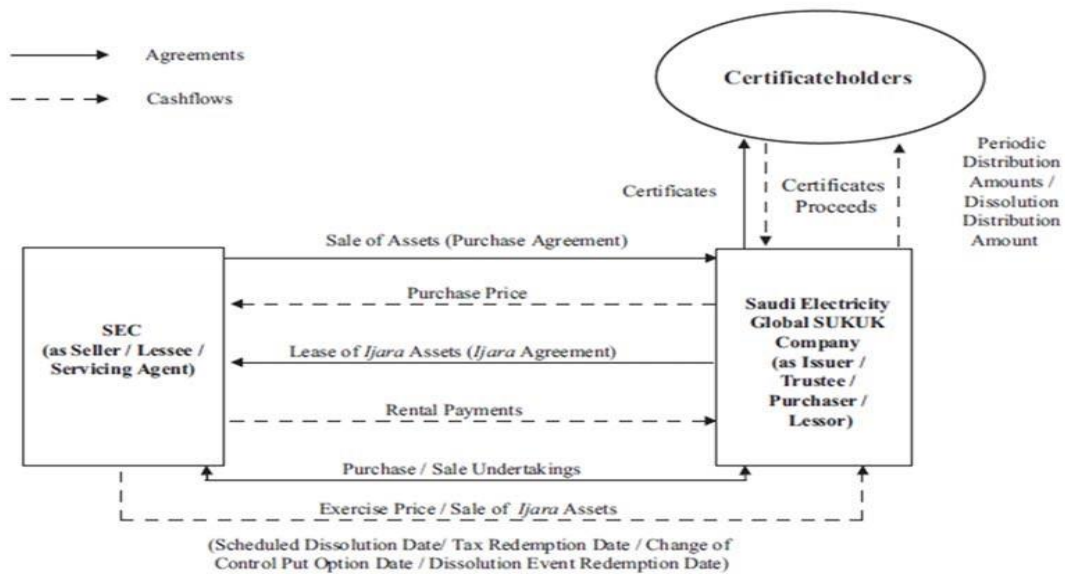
Agreements

Cashflows

Certificateholders

Certificates

Certificates Proceeds

Periodic Distribution Amounts / Dissolution Distribution Amount

Sale of Assets (Purchase Agreement)

Purchase Price

SEC (as Seller / Lessee / Servicing Agent)

Saudi Electricity Global SUKUK Company (as Issuer / Trustee / Purchaser / Lessor)

Lease of Ijara Assets (Ijara Agreement)

Rental Payments

Purchase / Sale Undertakings

Exercise Price / Sale of Ijara Assets

(Scheduled Dissolution Date/ Tax Redemption Date / Change of Control Put Option Date / Dissolution Event Redemption Date)